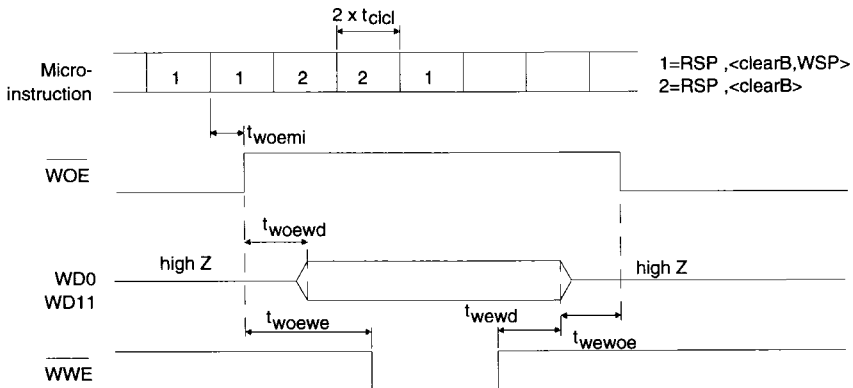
$2 \times t_{clcl}$

Micro-instruction

1 1 2 2 1

1=RSP ,<clearB,WSP>
2=RSP ,<clearB>

$t_{woemi}$

$\overline{WOE}$

$t_{woewd}$

WD0
WD11

high Z

high Z

$t_{woewe}$

$t_{wewd}$

$t_{wewoe}$

$\overline{WWE}$